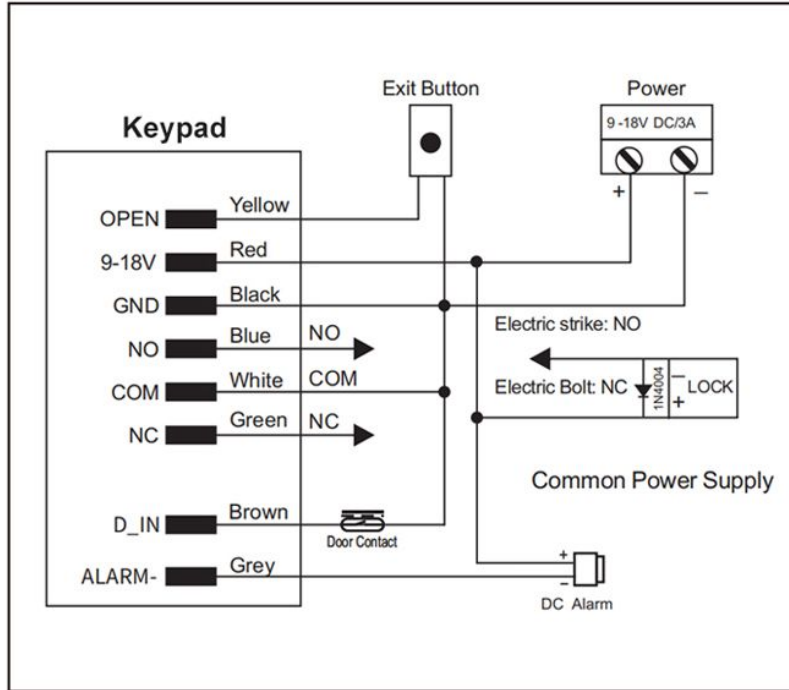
Exit Button

Power

9 -18V DC/3A

+

−

Keypad

OPEN

Yellow

9-18V

Red

GND

Black

NO

Blue

NO

COM

White

COM

NC

Green

NC

D_IN

Brown

Door Contact

ALARM-

Grey

Electric strike: NO

Electric Bolt: NC

1N4004

−

+

LOCK

Common Power Supply

+

−

DC Alarm